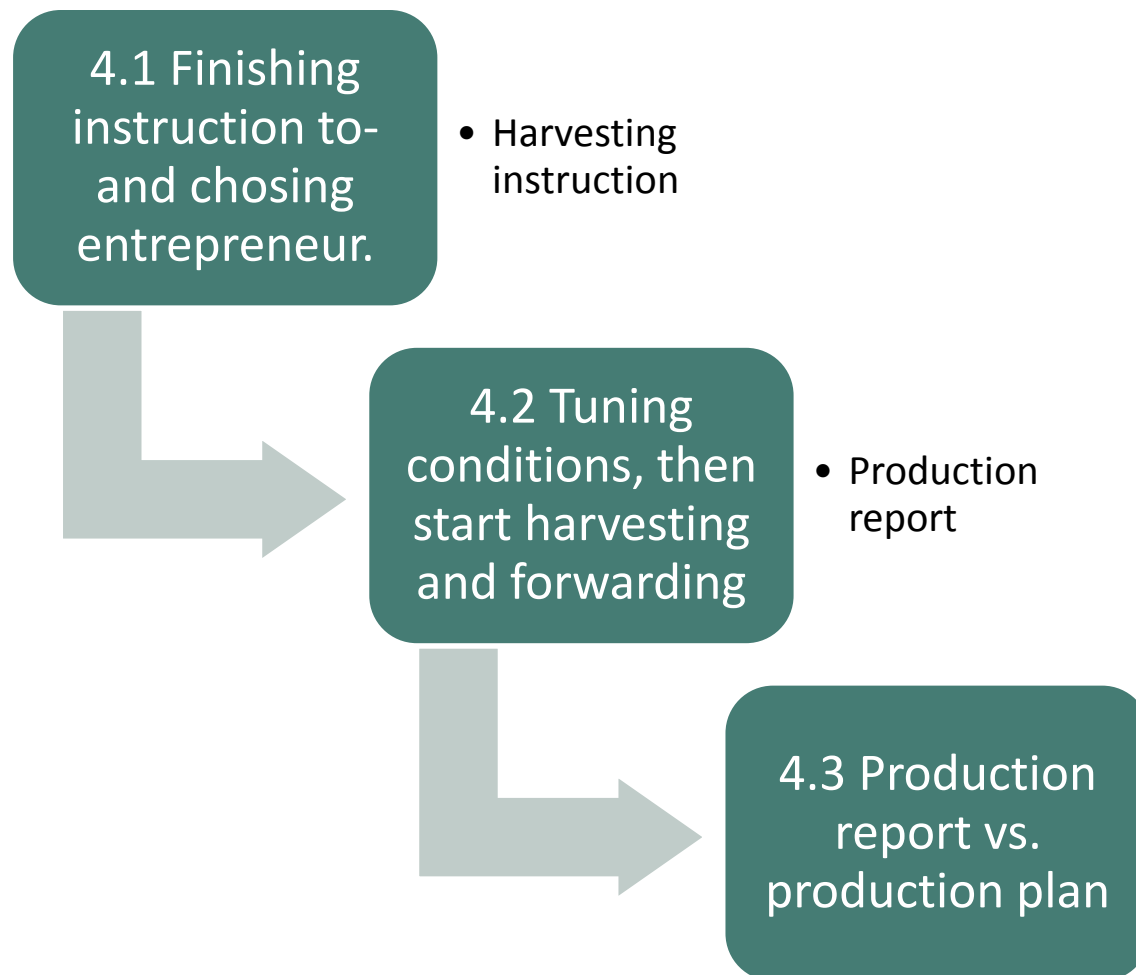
4.1 Finishing instruction to- and chosing entrepreneur.

• Harvesting instruction

4.2 Tuning conditions, then start harvesting and forwarding

• Production report

4.3 Production report vs. production plan